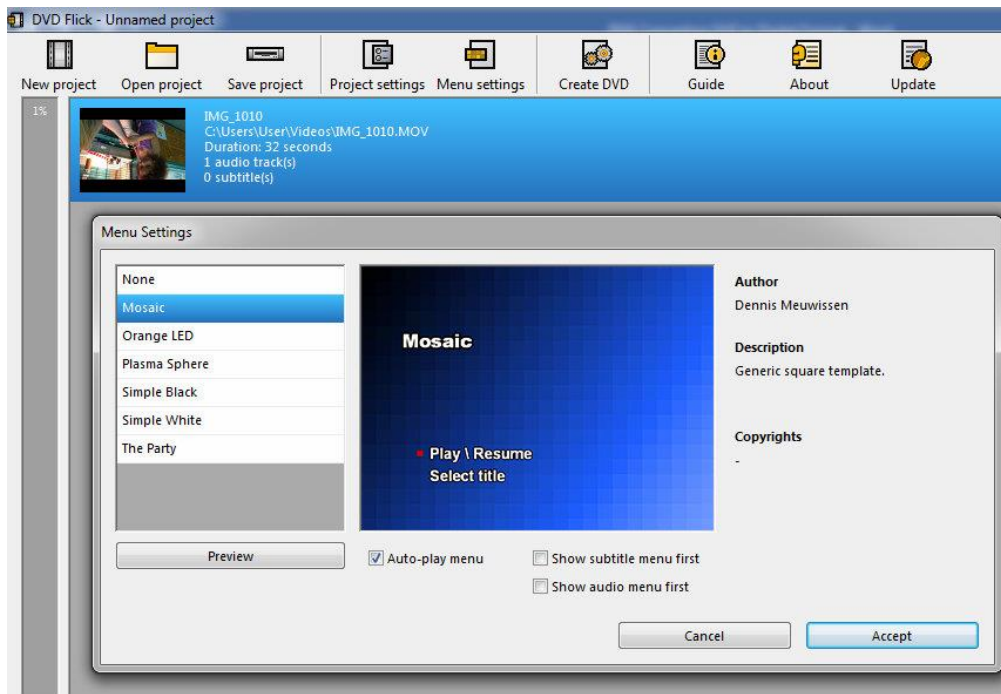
DVD Flick - Unnamed project

New project Open project Save project Project settings Menu settings Create DVD Guide About Update

1%

IMG_1010
C:\Users\User\Videos\IMG_1010.MOV
Duration: 32 seconds
1 audio track(s)
0 subtitle(s)

Menu Settings

None
Mosaic
Orange LED
Plasma Sphere
Simple Black
Simple White
The Party

Mosaic

Play \ Resume
Select title

Author
Dennis Meuwissen

Description
Generic square template.

Copyrights
-

Preview

Auto-play menu
Show subtitle menu first
Show audio menu first

Cancel
Accept